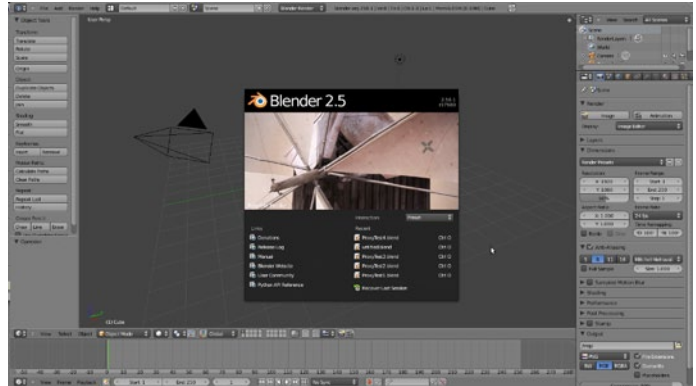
Blender 2.5

Links
Donations
Release Log
Manual
Blender Website
User Community
Python API Reference

Recent
Recover Last Session

Object Tools
Transform
Translate
Rotate
Scale
Object
Delete
Join
Shading
Smooth
Flat
Keyframes
Insert
Remove
Repeat
Repeat Last
History

Scene
Render
Image
Animation
Display
Layers
Dimensions
Anti-Aliasing
Shading
Performance
Post Processing
Stamp
Output